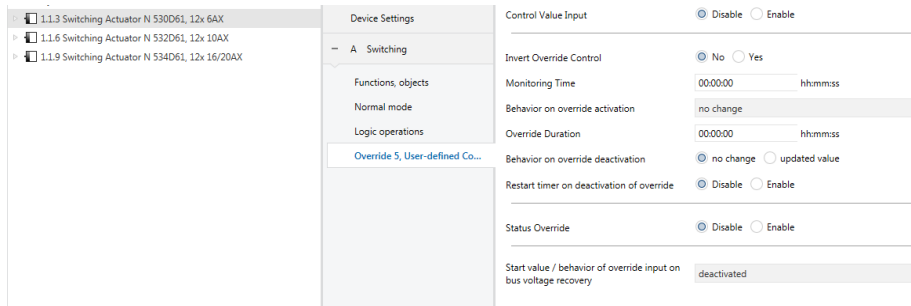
1.1.3 Switching Actuator N 530D61, 12x 6AX
1.1.6 Switching Actuator N 532D61, 12x 10AX
1.1.9 Switching Actuator N 534D61, 12x 16/20AX

Device Settings
− A Switching
Functions, objects
Normal mode
Logic operations
Override 5, User-defined Co...

Control Value Input ◉ Disable ○ Enable

Invert Override Control ◉ No ○ Yes
Monitoring Time 00:00:00 hh:mm:ss
Behavior on override activation no change
Override Duration 00:00:00 hh:mm:ss
Behavior on override deactivation ◉ no change ○ updated value
Restart timer on deactivation of override ◉ Disable ○ Enable

Status Override ◉ Disable ○ Enable

Start value / behavior of override input on bus voltage recovery deactivated